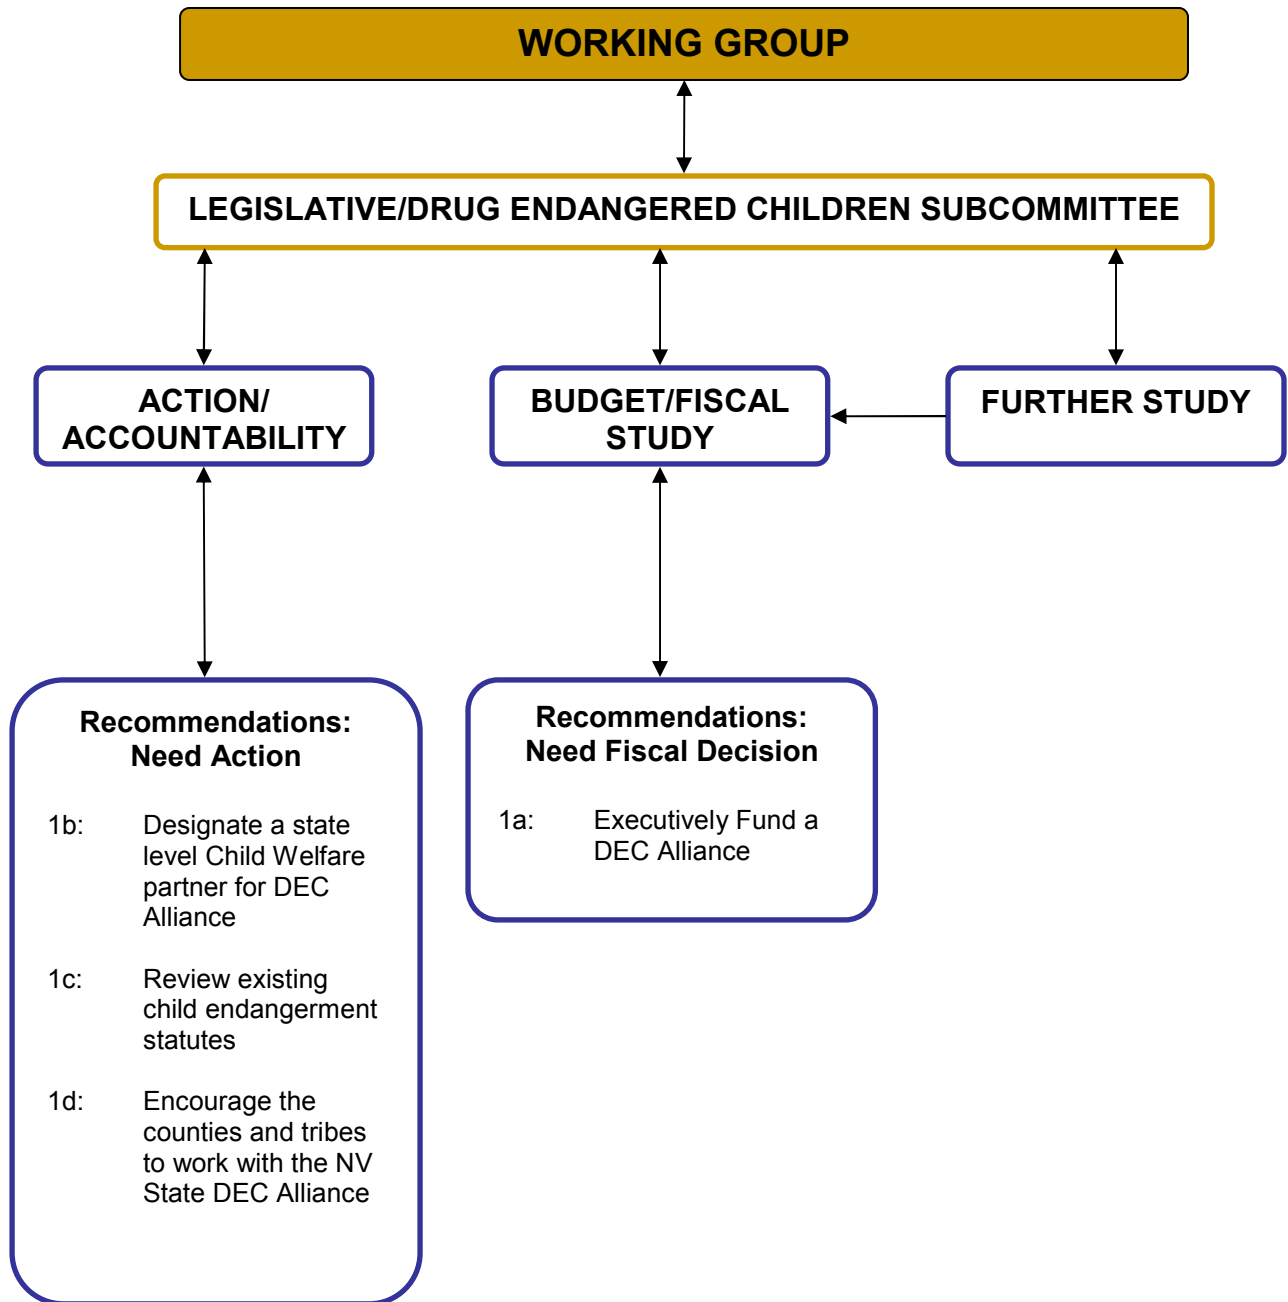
WORKING GROUP

LEGISLATIVE/DRUG ENDANGERED CHILDREN SUBCOMMITTEE

ACTION/ ACCOUNTABILITY

BUDGET/FISCAL STUDY

FURTHER STUDY

Recommendations: Need Action

1b: Designate a state level Child Welfare partner for DEC Alliance

1c: Review existing child endangerment statutes

1d: Encourage the counties and tribes to work with the NV State DEC Alliance

Recommendations: Need Fiscal Decision

1a: Executively Fund a DEC Alliance